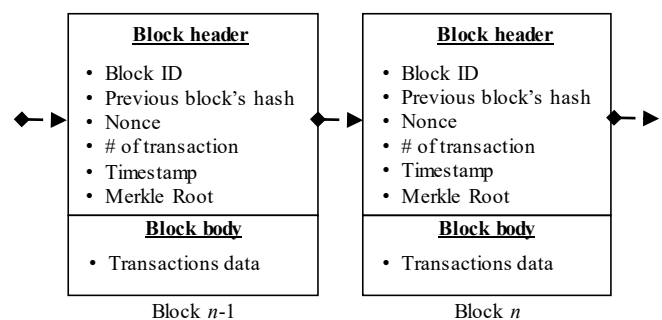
**Block header**

- Block ID
- Previous block's hash
- Nonce
- # of transaction
- Timestamp
- Merkle Root

**Block body**

- Transactions data

Block $n$-1

**Block header**

- Block ID
- Previous block's hash
- Nonce
- # of transaction
- Timestamp
- Merkle Root

**Block body**

- Transactions data

Block $n$